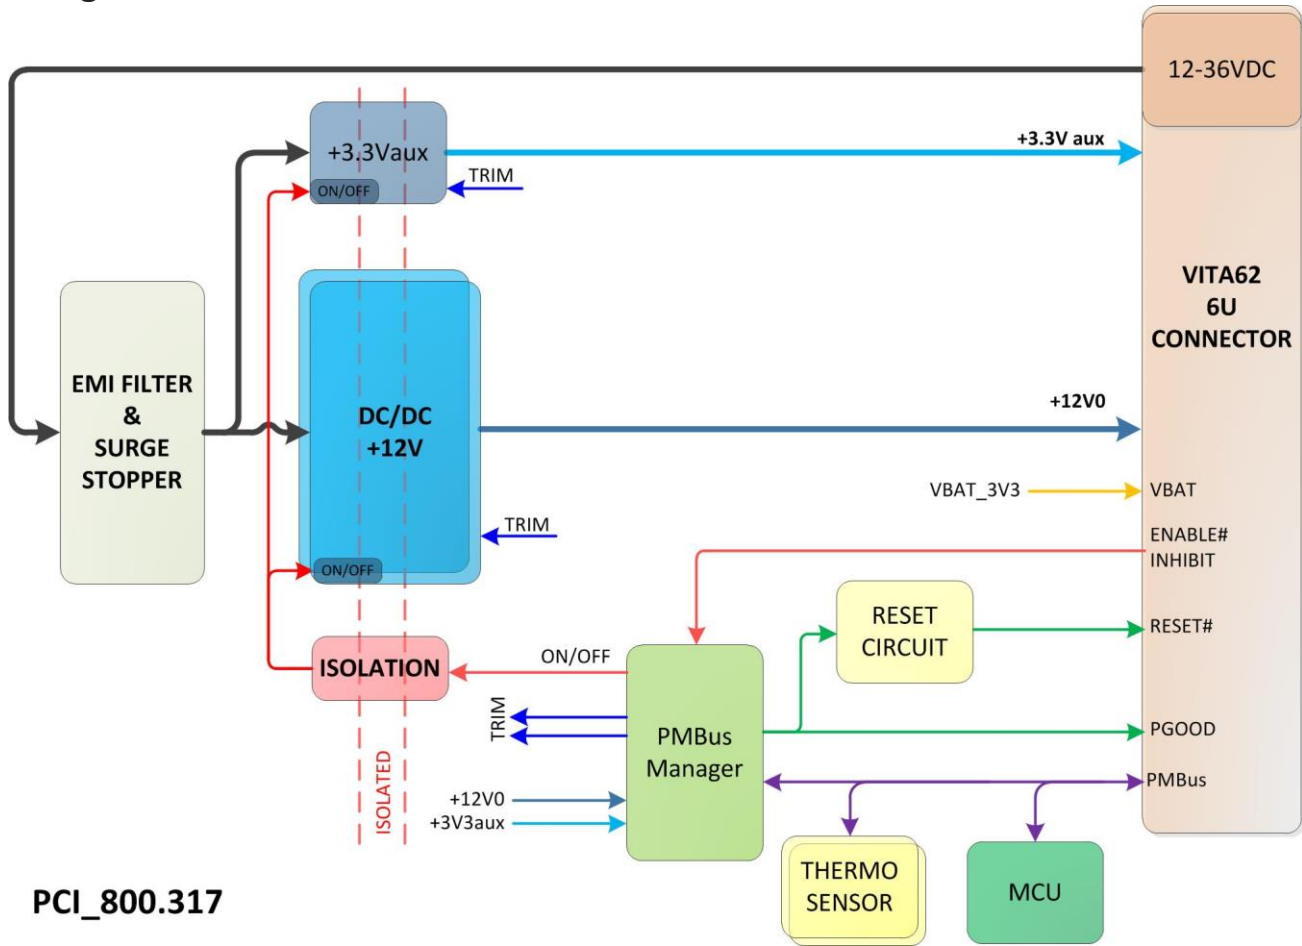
12-36VDC

+3.3Vaux
ON/OFF
TRIM
+3.3V aux

VITA62
6U
CONNECTOR

EMI FILTER
&
SURGE
STOPPER

DC/DC
+12V
ON/OFF
TRIM
+12V0

VBAT_3V3
VBAT
ENABLE#
INHIBIT

RESET
CIRCUIT
RESET#

ISOLATION
ON/OFF
TRIM
PMBus
Manager
PGOOD
PMBus
ISOLATED
+12V0
+3V3aux

THERMO
SENSOR
MCU

PCI_800.317